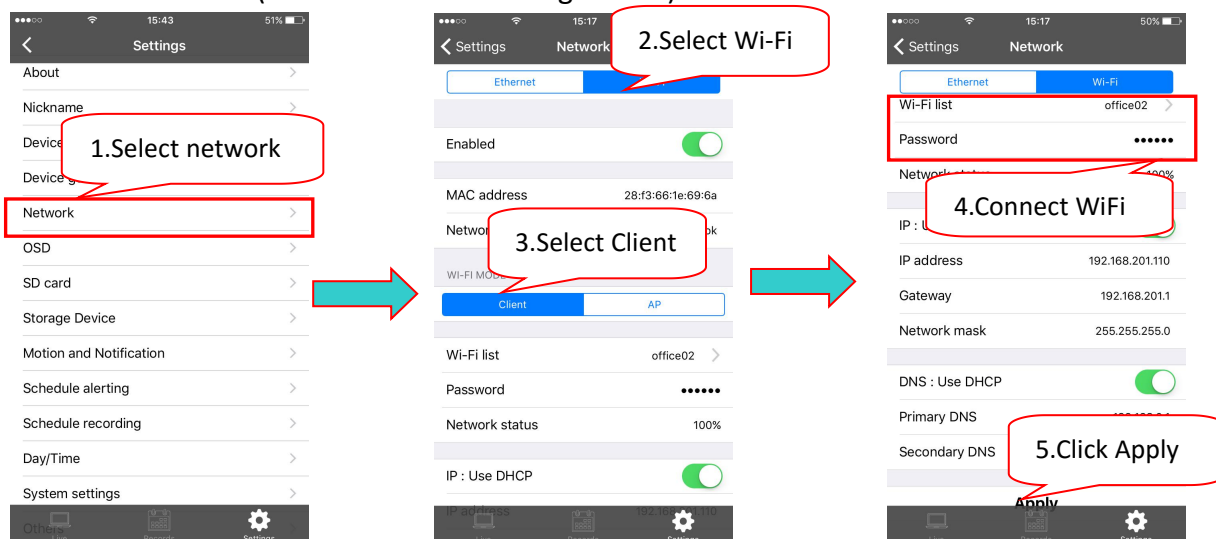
15:43 51%
Settings
About
Nickname
Device
1.Select network
Device
Network
OSD
SD card
Storage Device
Motion and Notification
Schedule alerting
Schedule recording
Day/Time
System settings
Others
Live Records Settings

15:17
Settings Network
2.Select Wi-Fi
Ethernet
Enabled
MAC address 28:f3:66:1e:69:6a
Networ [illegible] ok
3.Select Client
WI-FI MODE
Client AP
Wi-Fi list office02
Password ••••••
Network status 100%
IP : Use DHCP
IP address 192.168.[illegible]110
Live Records Settings

15:17 50%
Settings Network
Ethernet Wi-Fi
Wi-Fi list office02
Password ••••••
Network status 100%
4.Connect WiFi
IP : U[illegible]
IP address 192.168.201.110
Gateway 192.168.201.1
Network mask 255.255.255.0
DNS : Use DHCP
Primary DNS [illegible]
Secondary DNS
5.Click Apply
Apply
Live Records Settings